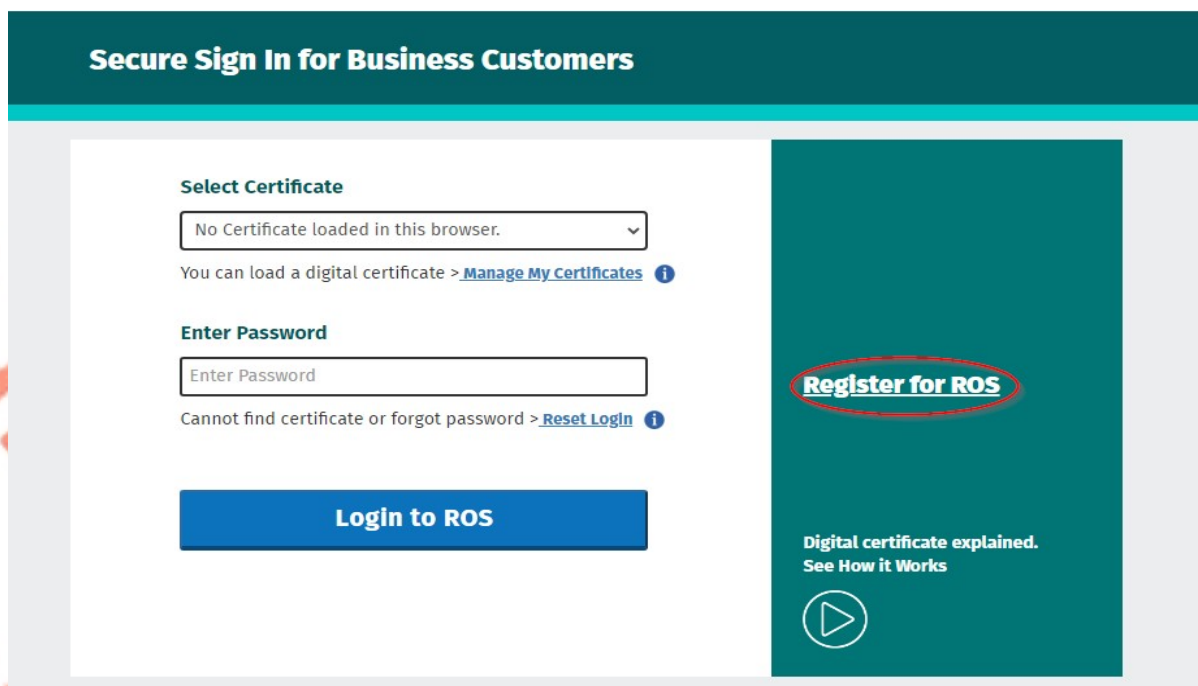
Secure Sign In for Business Customers

Select Certificate

No Certificate loaded in this browser.

You can load a digital certificate > Manage My Certificates

Enter Password

Enter Password

Cannot find certificate or forgot password > Reset Login

Login to ROS

Register for ROS

Digital certificate explained.
See How it Works